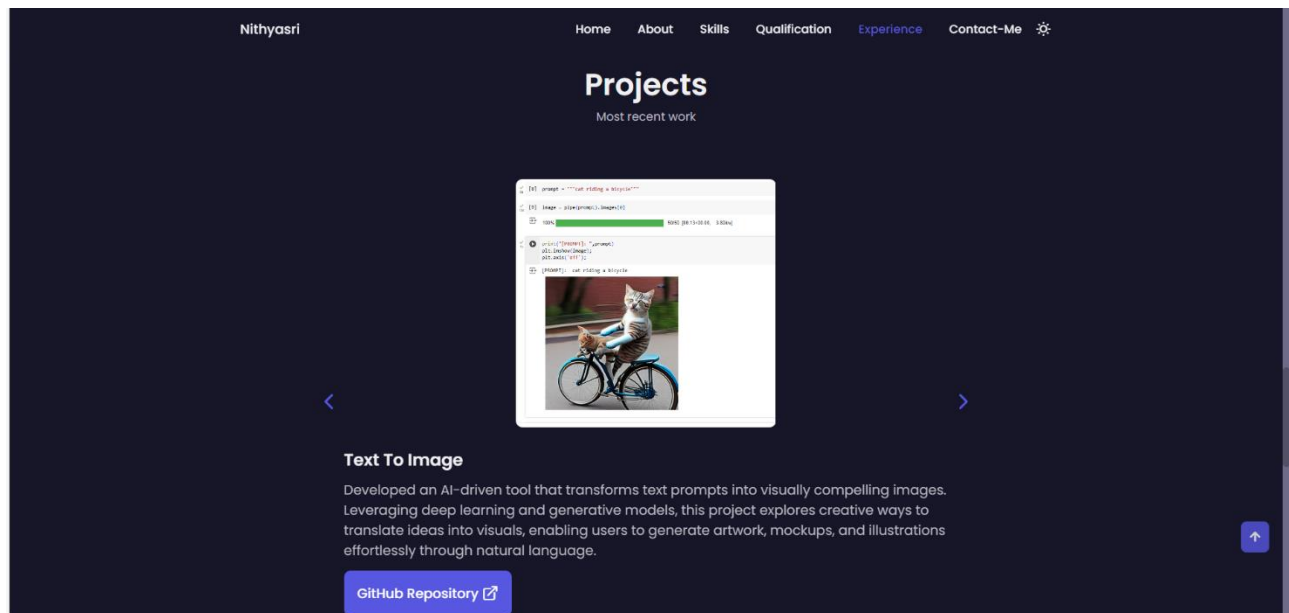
Nithyasri

Home About Skills Qualification Experience Contact-Me

Projects

Most recent work

[8] prompt = """cat riding a bicycle"""

[9] image = pipe(prompt).images[0]

100% 50/50 [00:13<00:00, 3.85it/s]

print("[PROMPT]: ",prompt)
plt.imshow(image);
plt.axis('off');

[PROMPT]: cat riding a bicycle

Text To Image

Developed an AI-driven tool that transforms text prompts into visually compelling images. Leveraging deep learning and generative models, this project explores creative ways to translate ideas into visuals, enabling users to generate artwork, mockups, and illustrations effortlessly through natural language.

GitHub Repository